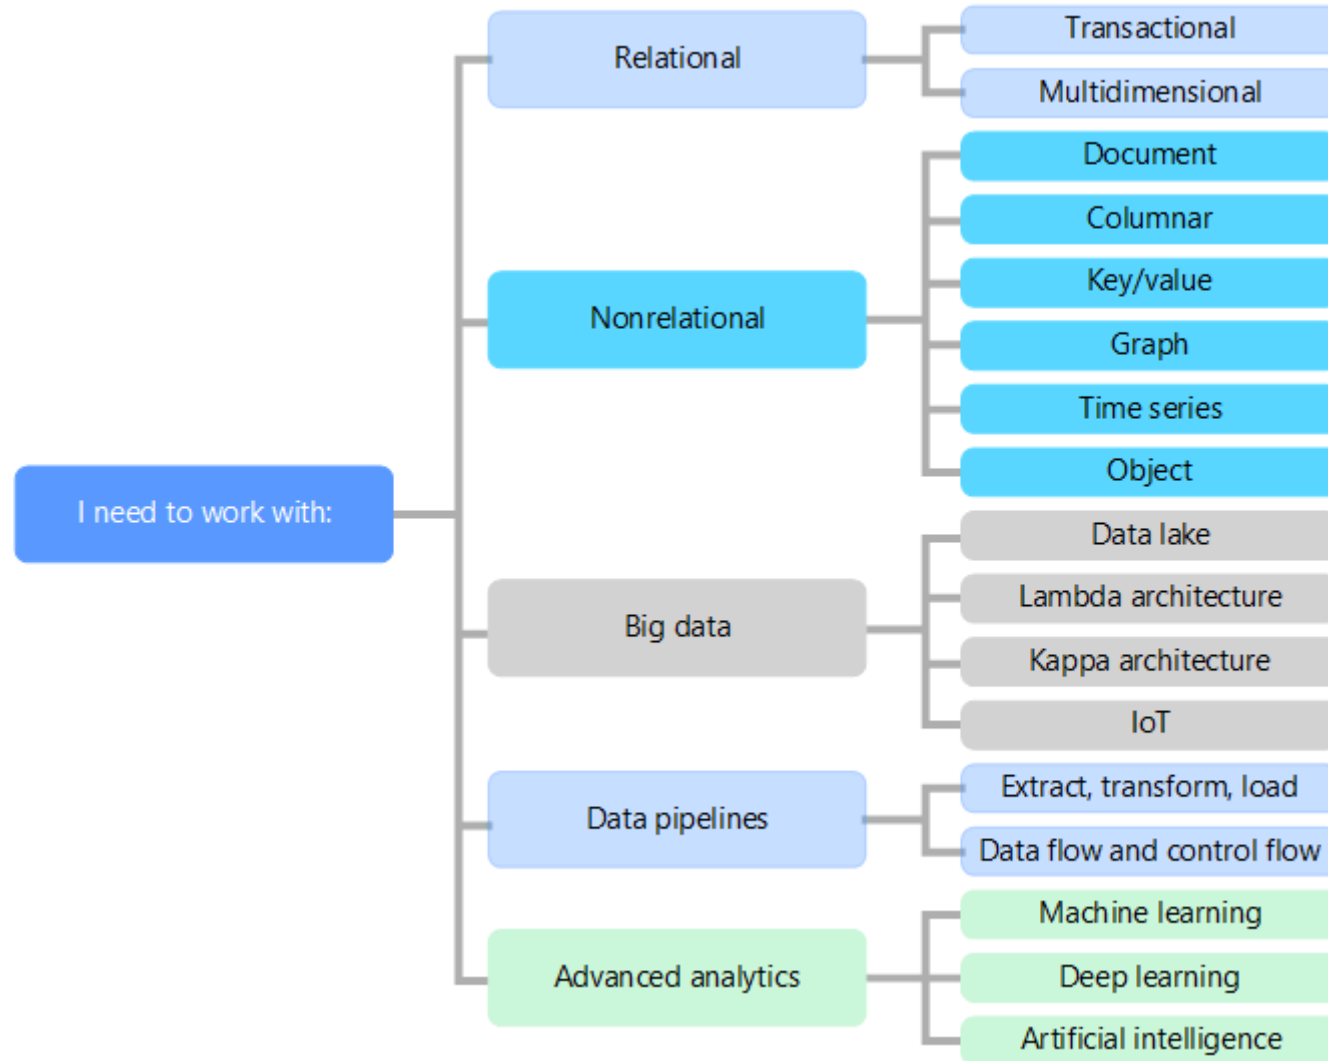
I need to work with:

Relational

Transactional

Multidimensional

Nonrelational

Document

Columnar

Key/value

Graph

Time series

Object

Big data

Data lake

Lambda architecture

Kappa architecture

IoT

Data pipelines

Extract, transform, load

Data flow and control flow

Advanced analytics

Machine learning

Deep learning

Artificial intelligence